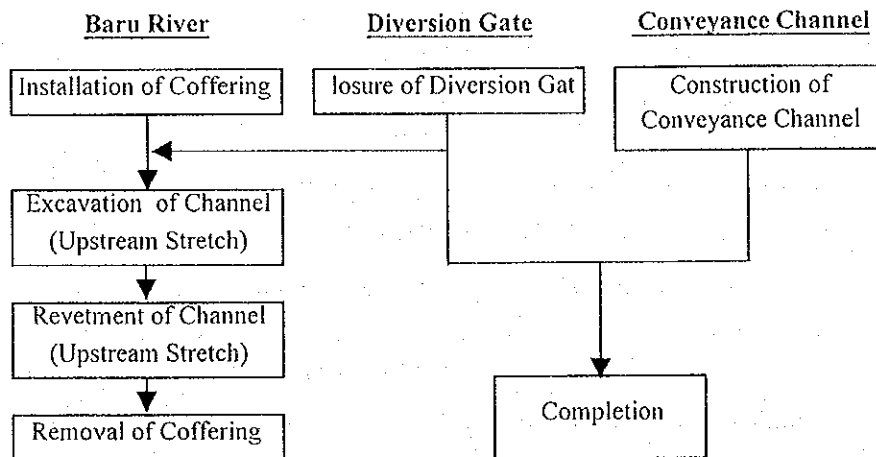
Baru River

Diversion Gate

Conveyance Channel

Installation of Coffering

losure of Diversion Gat

Construction of Conveyance Channel

Excavation of Channel (Upstream Stretch)

Revetment of Channel (Upstream Stretch)

Removal of Coffering

Completion